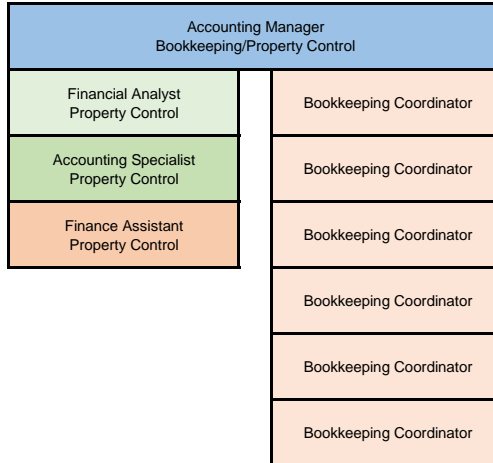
Accounting Manager
Bookkeeping/Property Control

Financial Analyst
Property Control

Accounting Specialist
Property Control

Finance Assistant
Property Control

Bookkeeping Coordinator

Bookkeeping Coordinator

Bookkeeping Coordinator

Bookkeeping Coordinator

Bookkeeping Coordinator

Bookkeeping Coordinator